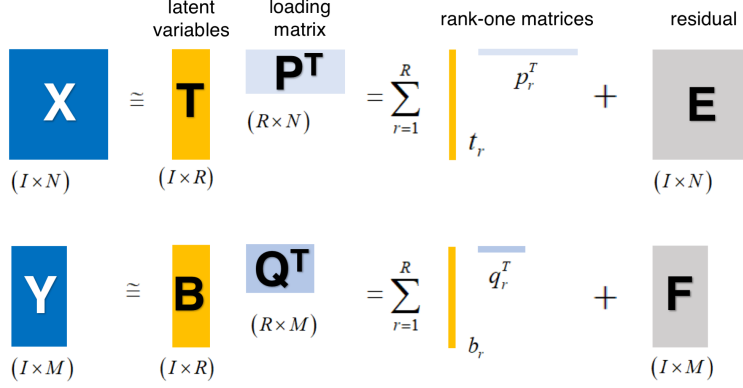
latent variables

loading matrix

rank-one matrices

residual

X $\cong$ T $P^T$ $= \sum_{r=1}^{R}$ $p_r^T$ $t_r$ + E

$(I \times N)$ $(I \times R)$ $(R \times N)$ $(I \times N)$

Y $\cong$ B $Q^T$ $= \sum_{r=1}^{R}$ $q_r^T$ $b_r$ + F

$(I \times M)$ $(I \times R)$ $(R \times M)$ $(I \times M)$